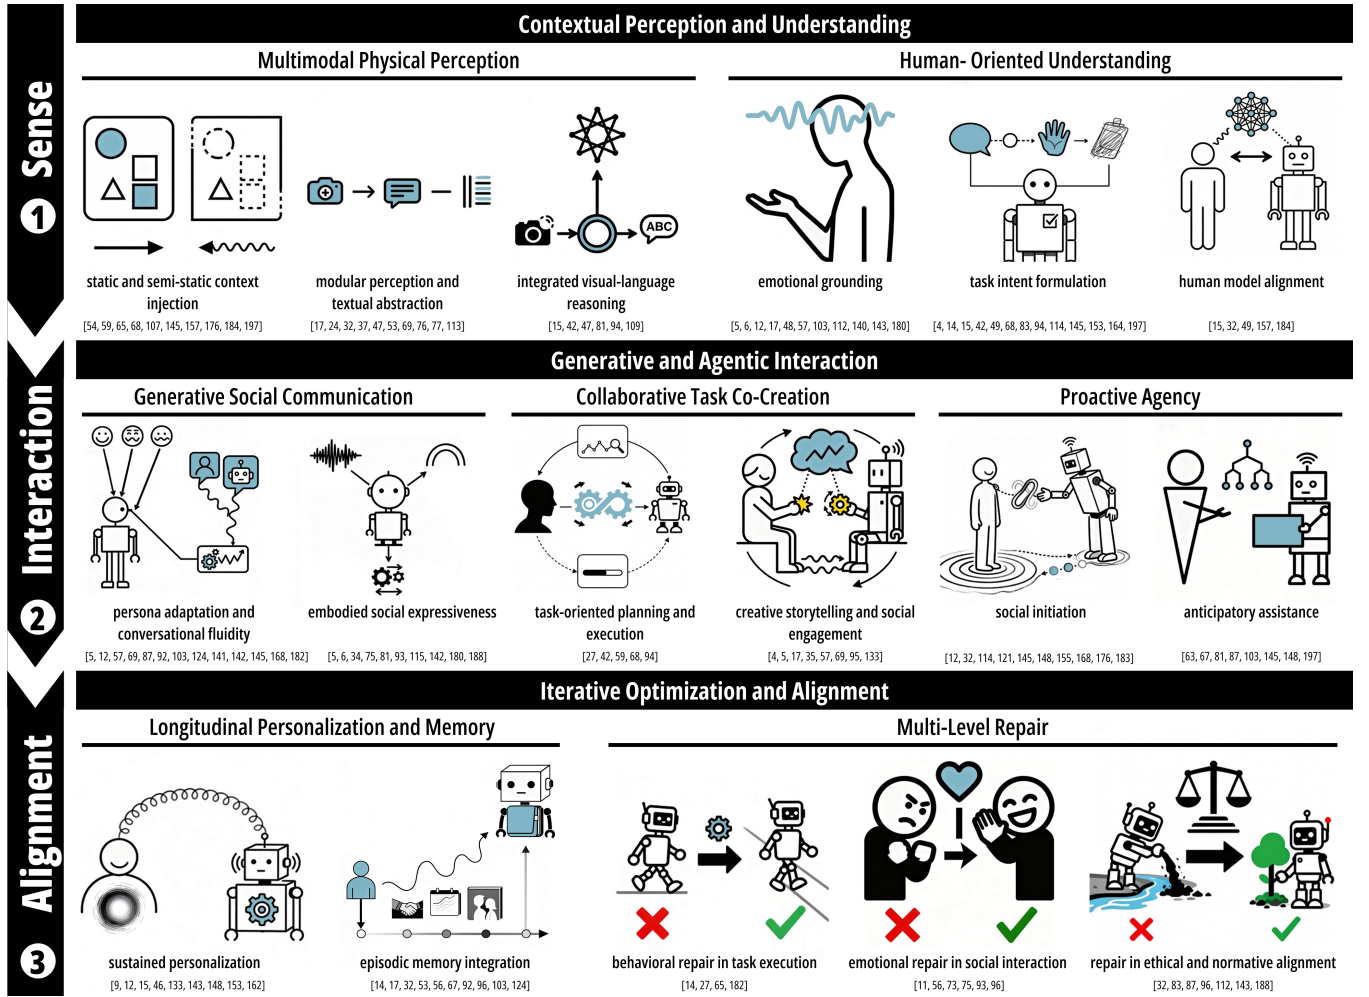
Sense
1
Interaction
2
Alignment
3

Contextual Perception and Understanding

Multimodal Physical Perception

static and semi-static context injection
[54, 59, 65, 68, 107, 145, 157, 176, 184, 197]

modular perception and textual abstraction
[17, 24, 32, 37, 47, 53, 69, 76, 77, 113]

ABC
integrated visual-language reasoning
[15, 42, 47, 81, 94, 109]

Human- Oriented Understanding

emotional grounding
[5, 6, 12, 17, 48, 57, 103, 112, 140, 143, 180]

task intent formulation
[4, 14, 15, 42, 49, 68, 83, 94, 114, 145, 153, 164, 197]

human model alignment
[15, 32, 49, 157, 184]

Generative and Agentic Interaction

Generative Social Communication

persona adaptation and conversational fluidity
[5, 12, 57, 69, 87, 92, 103, 124, 141, 142, 145, 168, 182]

embodied social expressiveness
[5, 6, 34, 75, 81, 93, 115, 142, 180, 188]

Collaborative Task Co-Creation

task-oriented planning and execution
[27, 42, 59, 68, 94]

creative storytelling and social engagement
[4, 5, 17, 35, 57, 69, 95, 133]

Proactive Agency

social initiation
[12, 32, 114, 121, 145, 148, 155, 168, 176, 183]

anticipatory assistance
[63, 67, 81, 87, 103, 145, 148, 197]

Iterative Optimization and Alignment

Longitudinal Personalization and Memory

sustained personalization
[9, 12, 15, 46, 133, 143, 148, 153, 162]

episodic memory integration
[14, 17, 32, 53, 56, 67, 92, 96, 103, 124]

Multi-Level Repair

behavioral repair in task execution
[14, 27, 65, 182]

emotional repair in social interaction
[11, 56, 73, 75, 93, 96]

repair in ethical and normative alignment
[32, 83, 87, 96, 112, 143, 188]